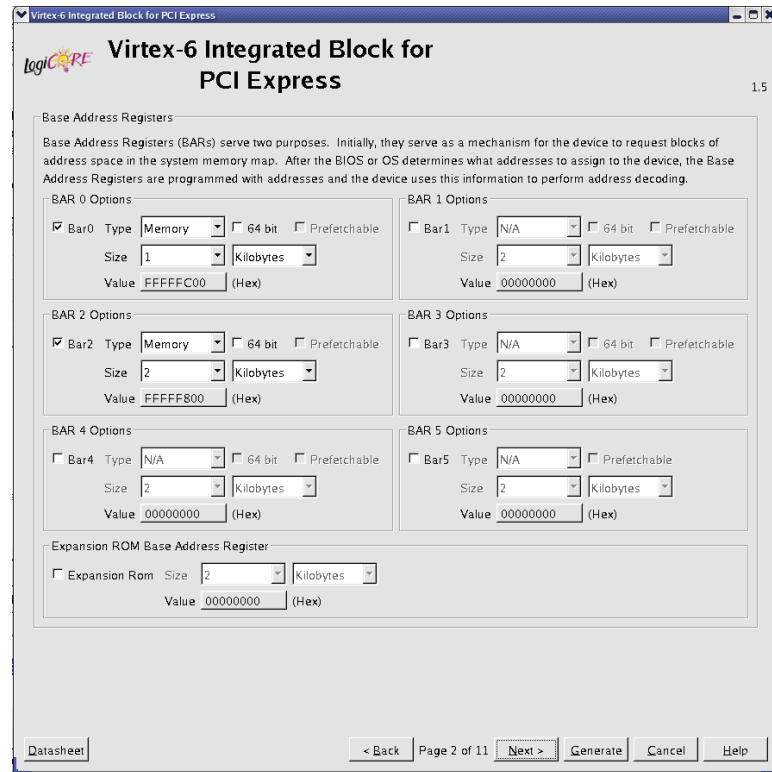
Virtex-6 Integrated Block for PCI Express

LogiCORE Virtex-6 Integrated Block for PCI Express

1.5

Base Address Registers

Base Address Registers (BARs) serve two purposes. Initially, they serve as a mechanism for the device to request blocks of address space in the system memory map. After the BIOS or OS determines what addresses to assign to the device, the Base Address Registers are programmed with addresses and the device uses this information to perform address decoding.

BAR 0 Options
Bar0 Type Memory 64 bit Prefetchable
Size 1 Kilobytes
Value FFFFFC00 (Hex)

BAR 1 Options
Bar1 Type N/A 64 bit Prefetchable
Size 2 Kilobytes
Value 00000000 (Hex)

BAR 2 Options
Bar2 Type Memory 64 bit Prefetchable
Size 2 Kilobytes
Value FFFFF800 (Hex)

BAR 3 Options
Bar3 Type N/A 64 bit Prefetchable
Size 2 Kilobytes
Value 00000000 (Hex)

BAR 4 Options
Bar4 Type N/A 64 bit Prefetchable
Size 2 Kilobytes
Value 00000000 (Hex)

BAR 5 Options
Bar5 Type N/A Prefetchable
Size 2 Kilobytes
Value 00000000 (Hex)

Expansion ROM Base Address Register
Expansion Rom Size 2 Kilobytes
Value 00000000 (Hex)

Datasheet

< Back Page 2 of 11 Next > Generate Cancel Help